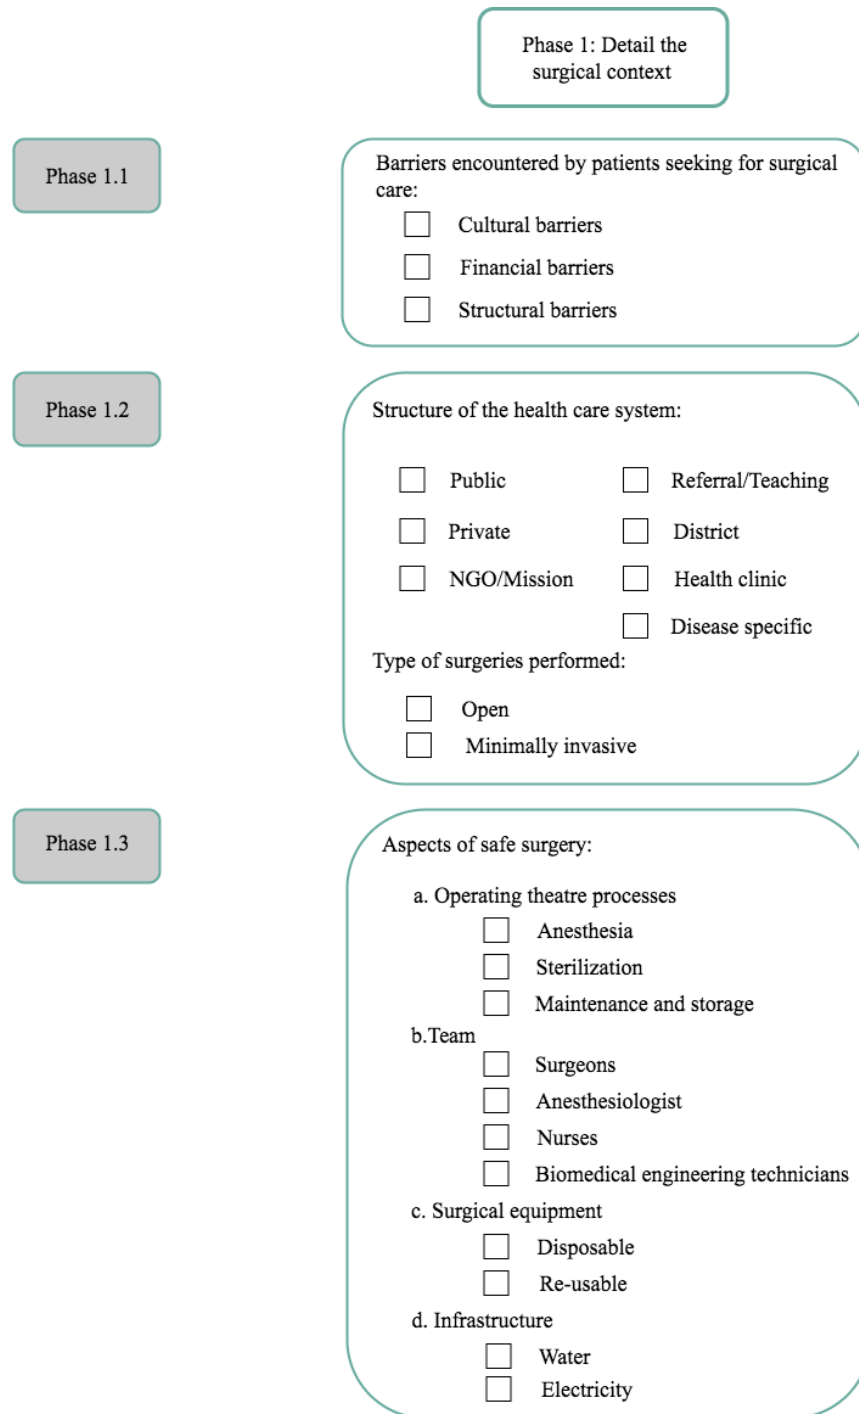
Phase 1: Detail the surgical context

Phase 1.1

Barriers encountered by patients seeking for surgical care:

☐ Cultural barriers
☐ Financial barriers
☐ Structural barriers

Phase 1.2

Structure of the health care system:

☐ Public
☐ Private
☐ NGO/Mission

☐ Referral/Teaching
☐ District
☐ Health clinic
☐ Disease specific

Type of surgeries performed:

☐ Open
☐ Minimally invasive

Phase 1.3

Aspects of safe surgery:

a. Operating theatre processes
☐ Anesthesia
☐ Sterilization
☐ Maintenance and storage

b.Team
☐ Surgeons
☐ Anesthesiologist
☐ Nurses
☐ Biomedical engineering technicians

c. Surgical equipment
☐ Disposable
☐ Re-usable

d. Infrastructure
☐ Water
☐ Electricity